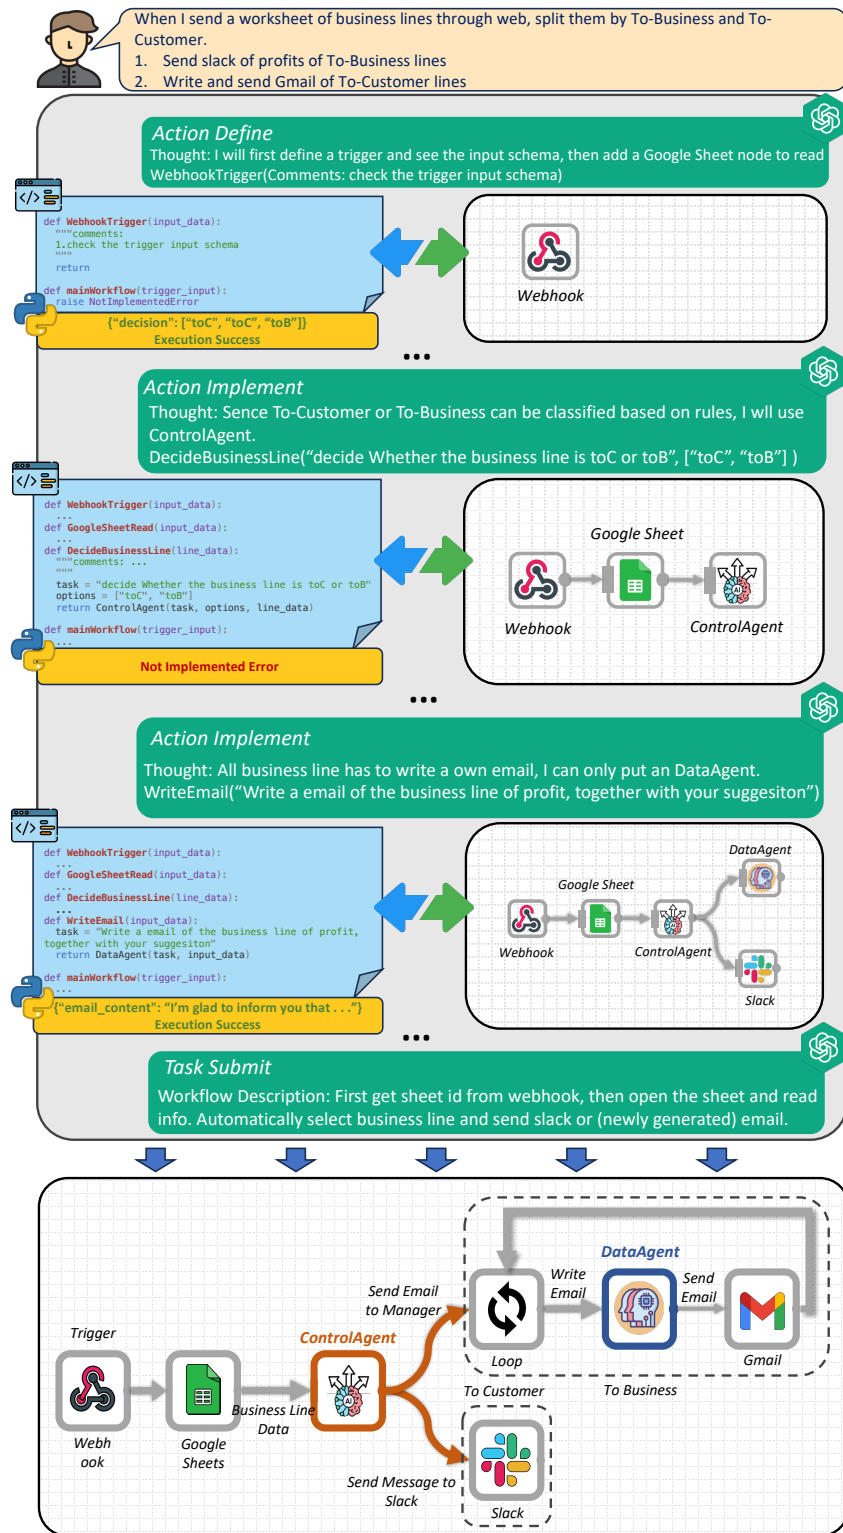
When I send a worksheet of business lines through web, split them by To-Business and To-Customer.
1. Send slack of profits of To-Business lines
2. Write and send Gmail of To-Customer lines

Action Define
Thought: I will first define a trigger and see the input schema, then add a Google Sheet node to read
WebhookTrigger(Comments: check the trigger input schema)

def WebhookTrigger(input_data):
  """comments:
  1.check the trigger input schema
  """
  return

def mainWorkflow(trigger_input):
  raise NotImplementedError

{"decision": ["toC", "toC", "toB"]}
Execution Success

Webhook

...

Action Implement
Thought: Sence To-Customer or To-Business can be classified based on rules, I wll use ControlAgent.
DecideBusinessLine("decide Whether the business line is toC or toB", ["toC", "toB"] )

def WebhookTrigger(input_data):
  ...
def GoogleSheetRead(input_data):
  ...
def DecideBusinessLine(line_data):
  """comments: ...
  """
  task = "decide Whether the business line is toC or toB"
  options = ["toC", "toB"]
  return ControlAgent(task, options, line_data)

def mainWorkflow(trigger_input):
  ...

Not Implemented Error

Google Sheet
Webhook
ControlAgent

...

Action Implement
Thought: All business line has to write a own email, I can only put an DataAgent.
WriteEmail("Write a email of the business line of profit, together with your suggesiton")

def WebhookTrigger(input_data):
  ...
def GoogleSheetRead(input_data):
  ...
def DecideBusinessLine(line_data):
  ...
def WriteEmail(input_data):
  task = "Write a email of the business line of profit, together with your suggesiton"
  return DataAgent(task, input_data)

def mainWorkflow(trigger_input):
  ...

{"email_content": "I'm glad to inform you that . . ."}
Execution Success

DataAgent
Google Sheet
Webhook
ControlAgent
Slack

...

Task Submit
Workflow Description: First get sheet id from webhook, then open the sheet and read info. Automatically select business line and send slack or (newly generated) email.

Trigger
Webhook
Google Sheets
Business Line Data
ControlAgent
Send Email to Manager
Loop
Write Email
DataAgent
Send Email
Gmail
To Customer
To Business
Send Message to Slack
Slack